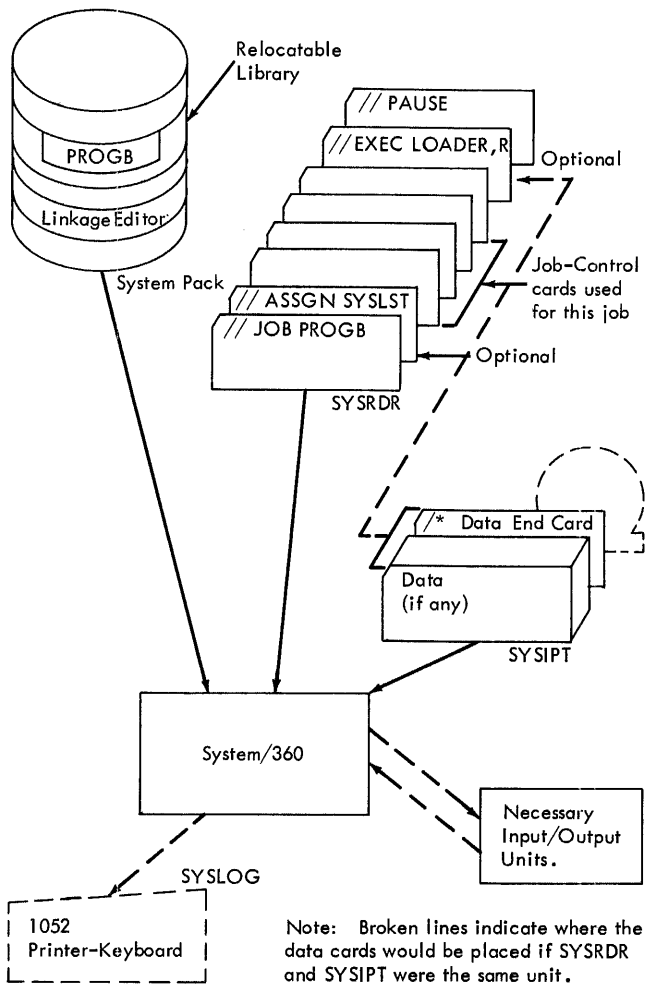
Relocatable Library

PROGB

Linkage Editor

System Pack

// PAUSE

// EXEC LOADER,R

Optional

Job-Control cards used for this job

// ASSGN SYSLST

// JOB PROGB

Optional

SYSRDR

/* Data End Card

Data (if any)

SYSIPT

System/360

Necessary Input/Output Units.

SYSLOG

1052 Printer-Keyboard

Note: Broken lines indicate where the data cards would be placed if SYSRDR and SYSIPT were the same unit.